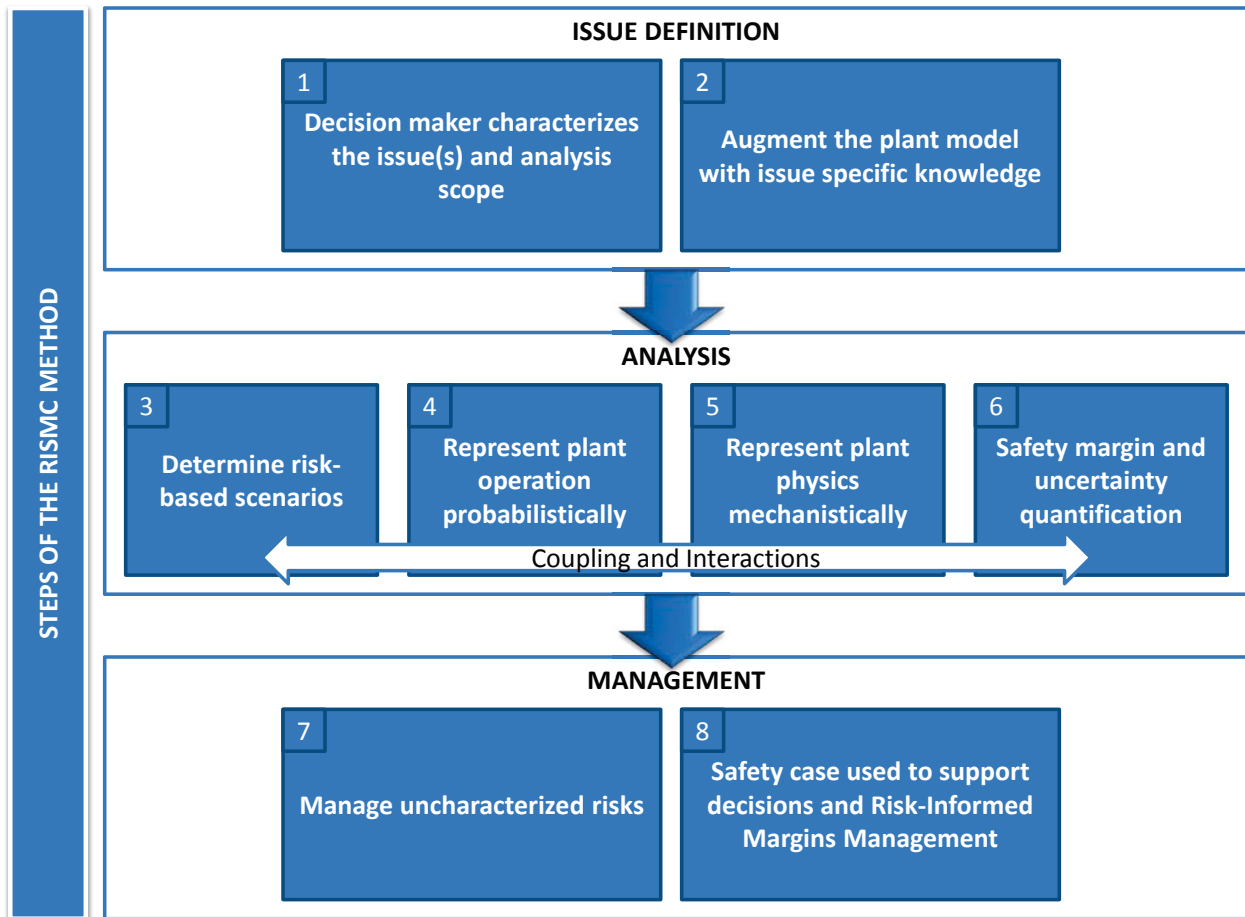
STEPS OF THE RISMC METHOD

ISSUE DEFINITION

1
Decision maker characterizes the issue(s) and analysis scope

2
Augment the plant model with issue specific knowledge

ANALYSIS

3
Determine risk-based scenarios

4
Represent plant operation probabilistically

5
Represent plant physics mechanistically

6
Safety margin and uncertainty quantification

Coupling and Interactions

MANAGEMENT

7
Manage uncharacterized risks

8
Safety case used to support decisions and Risk-Informed Margins Management